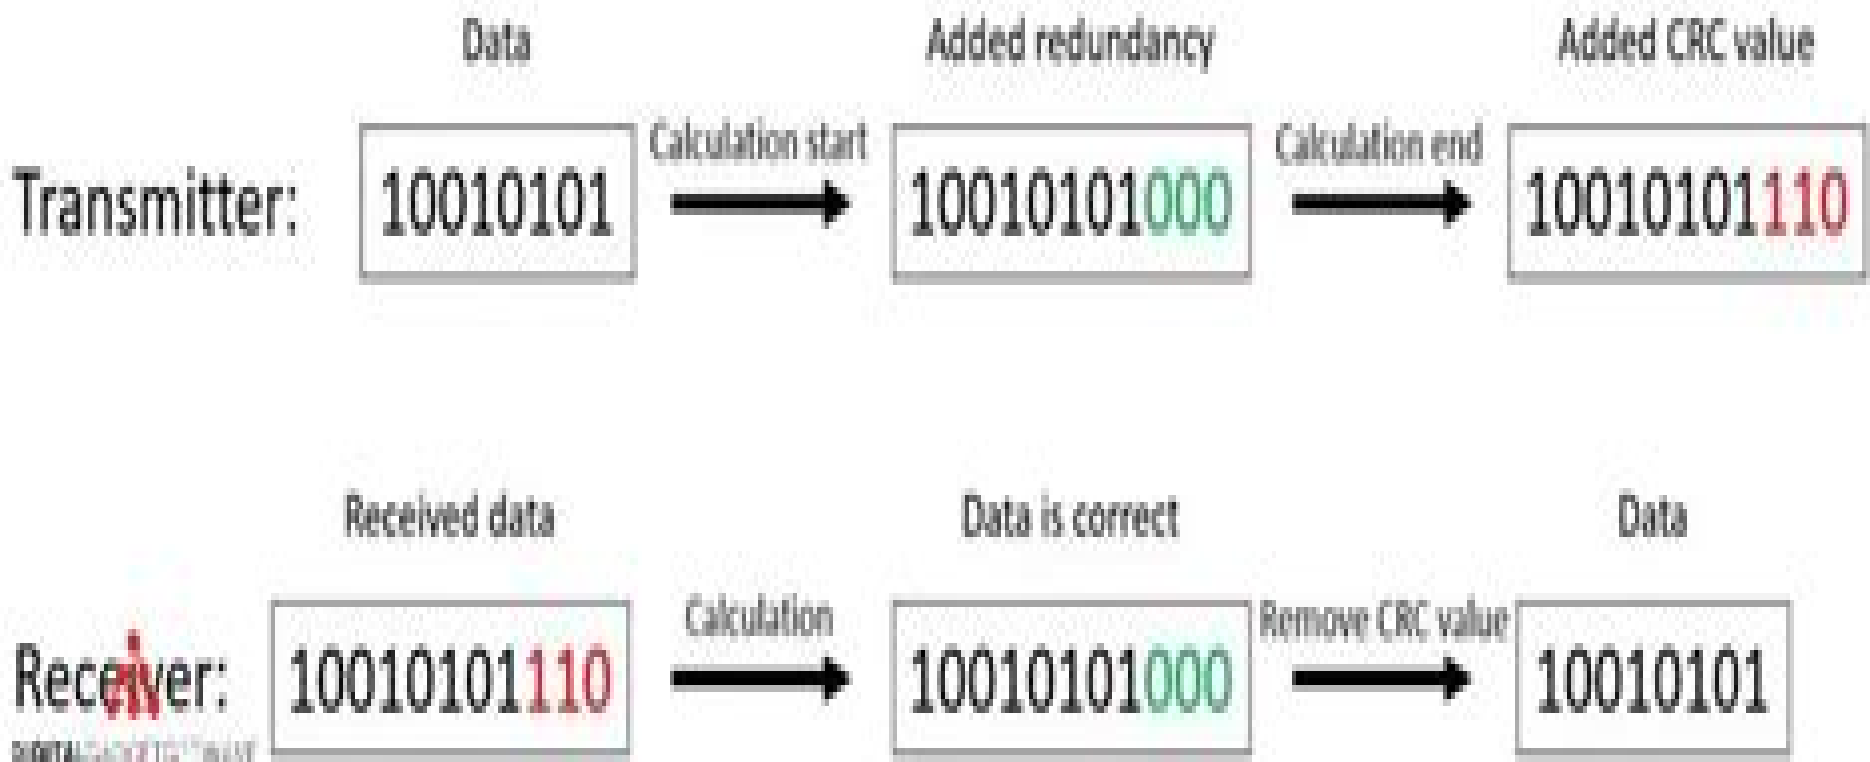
Data

Added redundancy

Added CRC value

Transmitter:

10010101

Calculation start

10010101000

Calculation end

10010101110

Received data

Data is correct

Data

Receiver:

10010101110

Calculation

10010101000

Remove CRC value

10010101

DIGITAL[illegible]